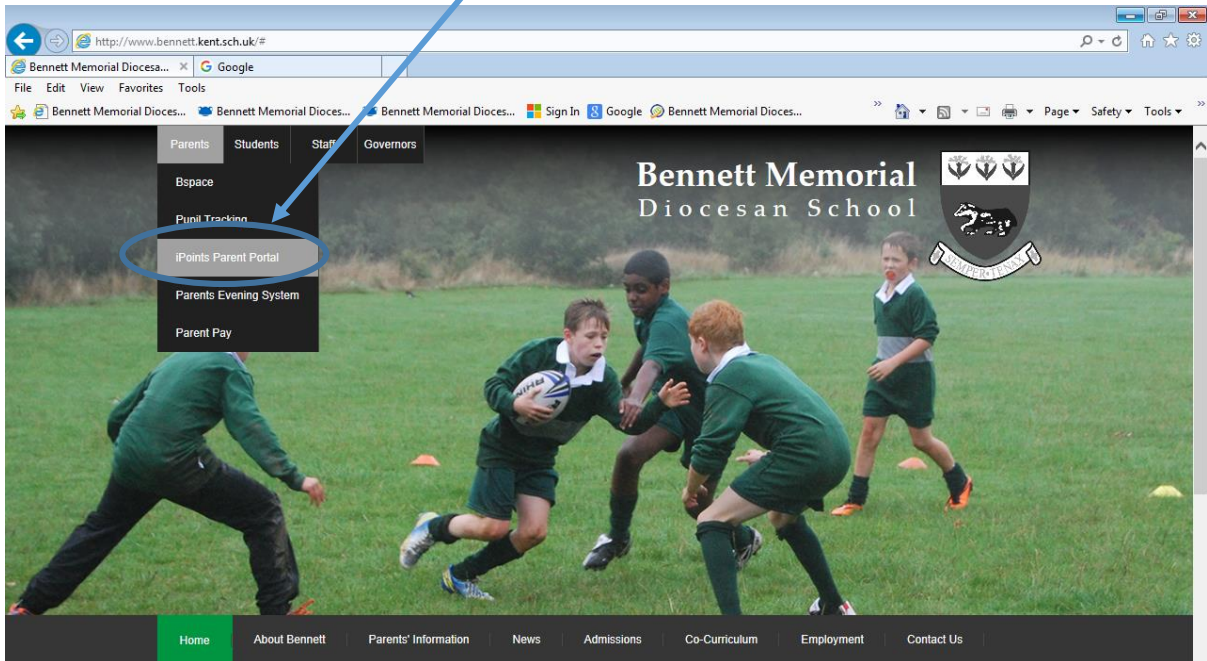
http://www.bennett.kent.sch.uk/#

Bennett Memorial Diocesa... × Google

File Edit View Favorites Tools

Bennett Memorial Dioces... Bennett Memorial Dioces... Bennett Memorial Dioces... Sign In Google Bennett Memorial Dioces...

Page ▾ Safety ▾ Tools ▾

Parents Students Staff Governors

Bspace

Pupil Tracking

iPoints Parent Portal

Parents Evening System

Parent Pay

Bennett Memorial
Diocesan School

SEMPER · TENAX

Home About Bennett Parents' Information News Admissions Co-Curriculum Employment Contact Us